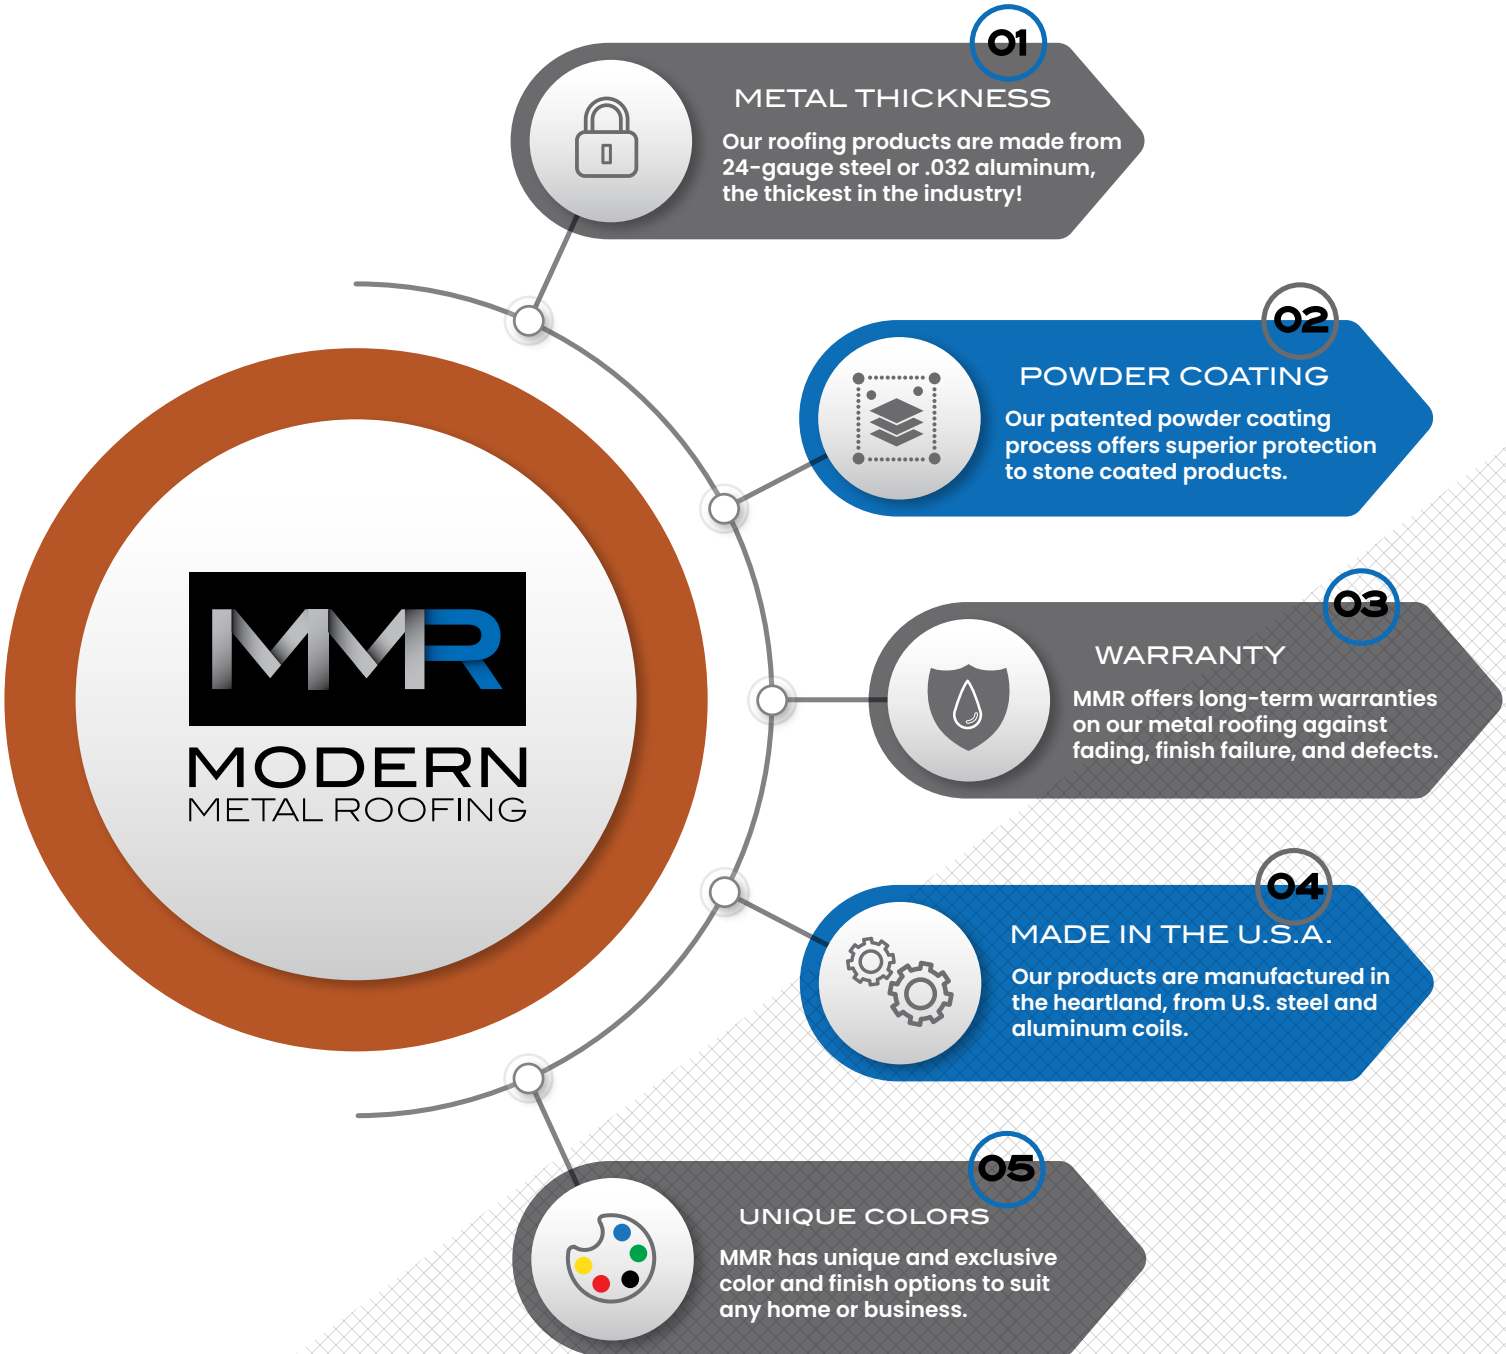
MMR
MODERN
METAL ROOFING

01
METAL THICKNESS
Our roofing products are made from 24-gauge steel or .032 aluminum, the thickest in the industry!

02
POWDER COATING
Our patented powder coating process offers superior protection to stone coated products.

03
WARRANTY
MMR offers long-term warranties on our metal roofing against fading, finish failure, and defects.

04
MADE IN THE U.S.A.
Our products are manufactured in the heartland, from U.S. steel and aluminum coils.

05
UNIQUE COLORS
MMR has unique and exclusive color and finish options to suit any home or business.